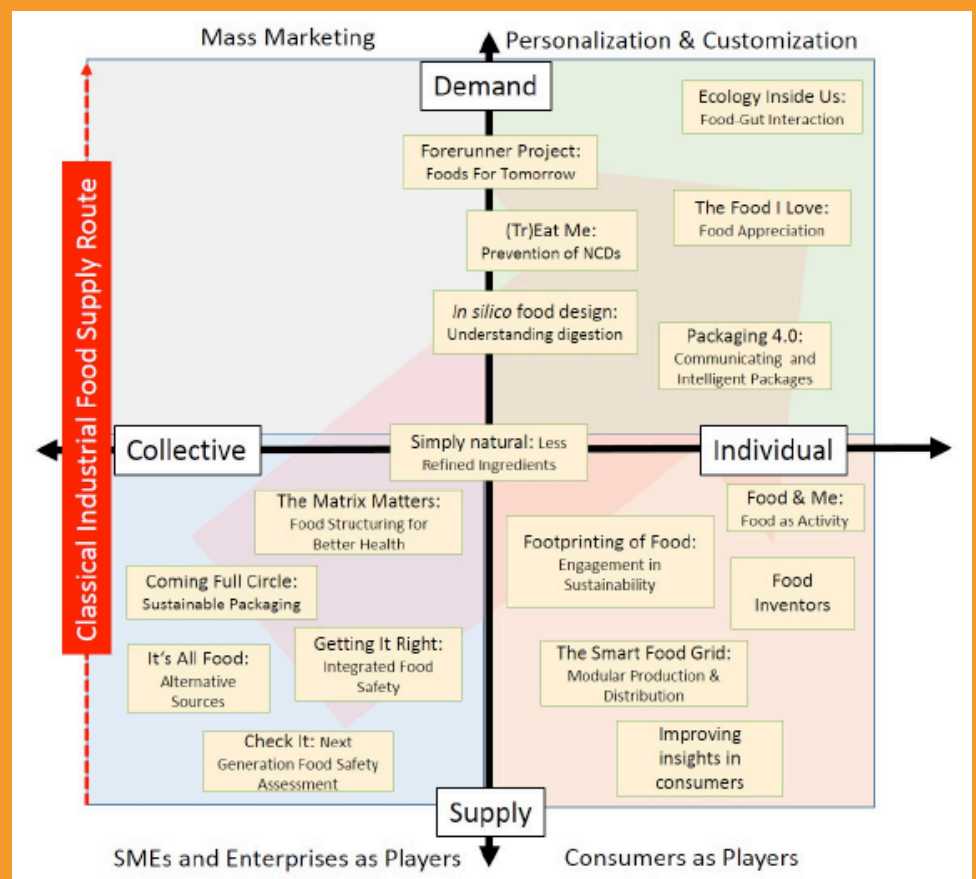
Mass Marketing

Personalization & Customization

Demand

Classical Industrial Food Supply Route

Ecology Inside Us: Food-Gut Interaction

Forerunner Project: Foods For Tomorrow

The Food I Love: Food Appreciation

(Tr)Eat Me: Prevention of NCDs

In silico food design: Understanding digestion

Packaging 4.0: Communicating and Intelligent Packages

Collective

Simply natural: Less Refined Ingredients

Individual

The Matrix Matters: Food Structuring for Better Health

Food & Me: Food as Activity

Footprinting of Food: Engagement in Sustainability

Coming Full Circle: Sustainable Packaging

Food Inventors

It's All Food: Alternative Sources

Getting It Right: Integrated Food Safety

The Smart Food Grid: Modular Production & Distribution

Check It: Next Generation Food Safety Assessment

Improving insights in consumers

Supply

SMEs and Enterprises as Players

Consumers as Players